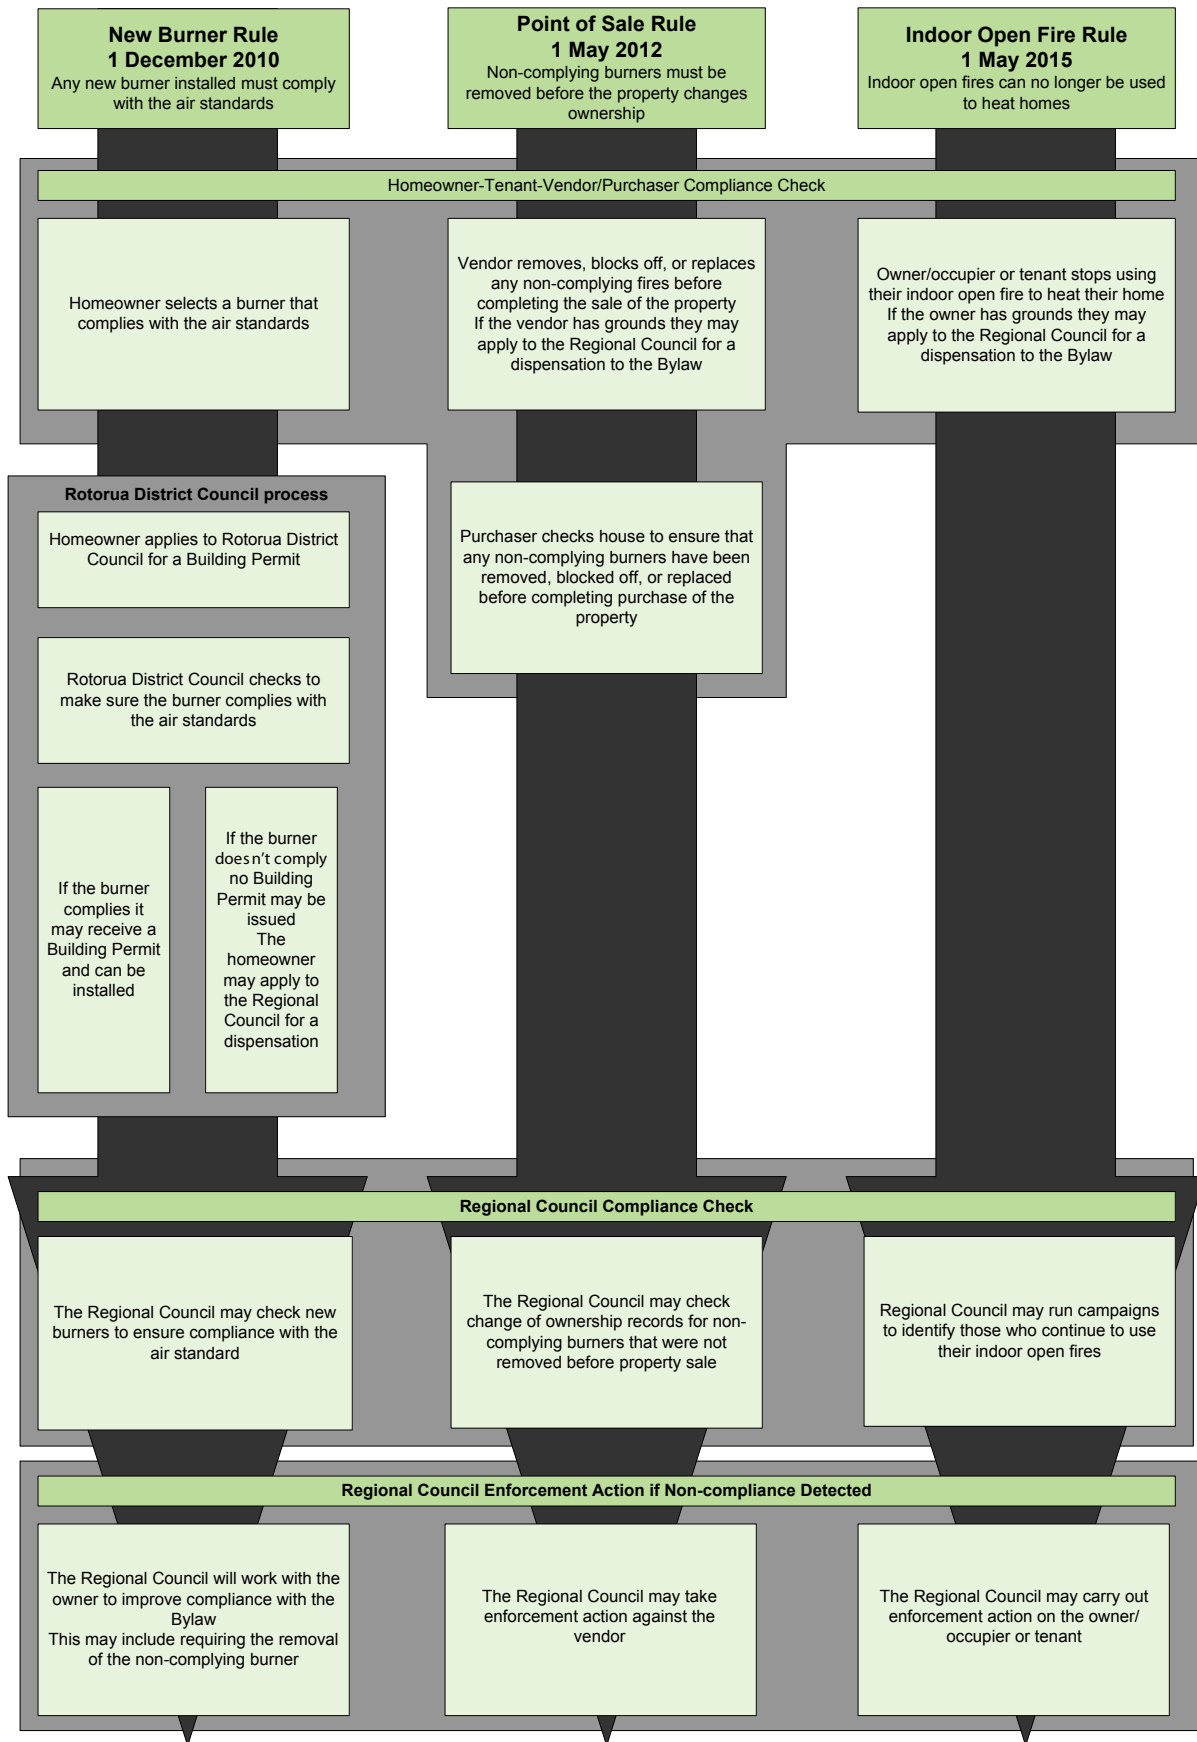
New Burner Rule
1 December 2010
Any new burner installed must comply with the air standards

Point of Sale Rule
1 May 2012
Non-complying burners must be removed before the property changes ownership

Indoor Open Fire Rule
1 May 2015
Indoor open fires can no longer be used to heat homes

Homeowner-Tenant-Vendor/Purchaser Compliance Check

Homeowner selects a burner that complies with the air standards

Vendor removes, blocks off, or replaces any non-complying fires before completing the sale of the property
If the vendor has grounds they may apply to the Regional Council for a dispensation to the Bylaw

Owner/occupier or tenant stops using their indoor open fire to heat their home
If the owner has grounds they may apply to the Regional Council for a dispensation to the Bylaw

Rotorua District Council process

Homeowner applies to Rotorua District Council for a Building Permit

Rotorua District Council checks to make sure the burner complies with the air standards

If the burner complies it may receive a Building Permit and can be installed

If the burner doesn't comply no Building Permit may be issued
The homeowner may apply to the Regional Council for a dispensation

Purchaser checks house to ensure that any non-complying burners have been removed, blocked off, or replaced before completing purchase of the property

Regional Council Compliance Check

The Regional Council may check new burners to ensure compliance with the air standard

The Regional Council may check change of ownership records for non-complying burners that were not removed before property sale

Regional Council may run campaigns to identify those who continue to use their indoor open fires

Regional Council Enforcement Action if Non-compliance Detected

The Regional Council will work with the owner to improve compliance with the Bylaw
This may include requiring the removal of the non-complying burner

The Regional Council may take enforcement action against the vendor

The Regional Council may carry out enforcement action on the owner/ occupier or tenant